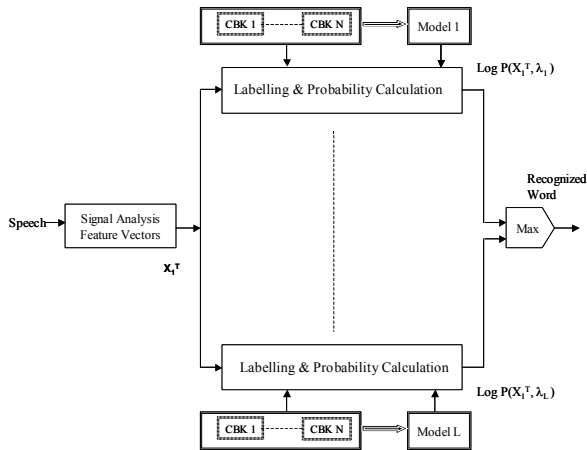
CBK 1
CBK N
Model 1
Labelling & Probability Calculation
Log $P(X_1^T, \lambda_1)$
Recognized Word
Speech
Signal Analysis Feature Vectors
$X_1^T$
Max
Labelling & Probability Calculation
Log $P(X_1^T, \lambda_L)$
CBK 1
CBK N
Model L